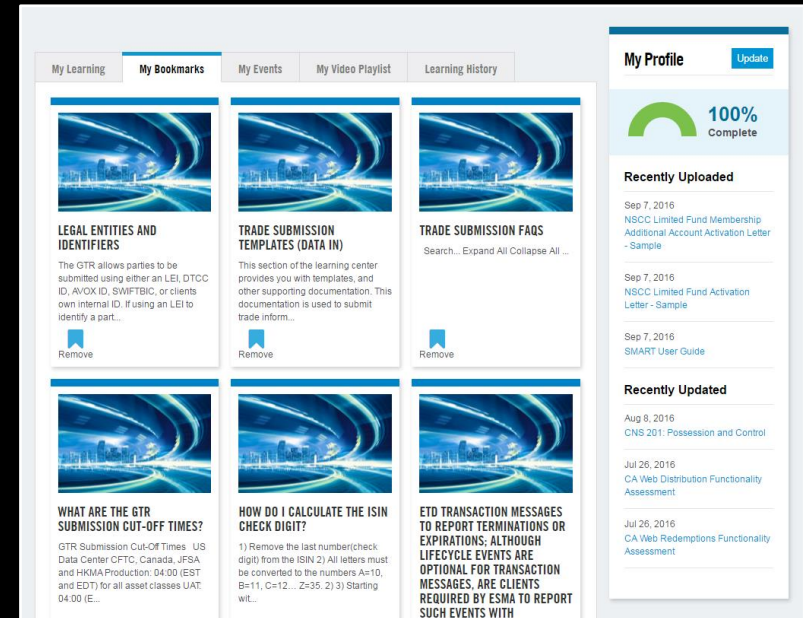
My Learning | My Bookmarks | My Events | My Video Playlist | Learning History

LEGAL ENTITIES AND IDENTIFIERS

The GTR allows parties to be submitted using either an LEI, DTCC ID, AVOX ID, SWIFTBIC, or clients own internal ID. If using an LEI to identify a part...

Remove

TRADE SUBMISSION TEMPLATES (DATA IN)

This section of the learning center provides you with templates, and other supporting documentation. This documentation is used to submit trade inform...

Remove

TRADE SUBMISSION FAQS

Search... Expand All Collapse All ...

Remove

WHAT ARE THE GTR SUBMISSION CUT-OFF TIMES?

GTR Submission Cut-Off Times US Data Center CFTC, Canada, JFSA and HKMA Production: 04:00 (EST and EDT) for all asset classes UAT: 04:00 (E...

HOW DO I CALCULATE THE ISIN CHECK DIGIT?

1) Remove the last number(check digit) from the ISIN 2) All letters must be converted to the numbers A=10, B=11, C=12... Z=35. 2) 3) Starting wit...

ETD TRANSACTION MESSAGES TO REPORT TERMINATIONS OR EXPIRATIONS; ALTHOUGH LIFECYCLE EVENTS ARE OPTIONAL FOR TRANSACTION MESSAGES, ARE CLIENTS REQUIRED BY ESMA TO REPORT SUCH EVENTS WITH

My Profile

Update

100%
Complete

Recently Uploaded

Sep 7, 2016
NSCC Limited Fund Membership Additional Account Activation Letter - Sample

Sep 7, 2016
NSCC Limited Fund Activation Letter - Sample

Sep 7, 2016
SMART User Guide

Recently Updated

Aug 8, 2016
CNS 201: Possession and Control

Jul 26, 2016
CA Web Distribution Functionality Assessment

Jul 26, 2016
CA Web Redemptions Functionality Assessment